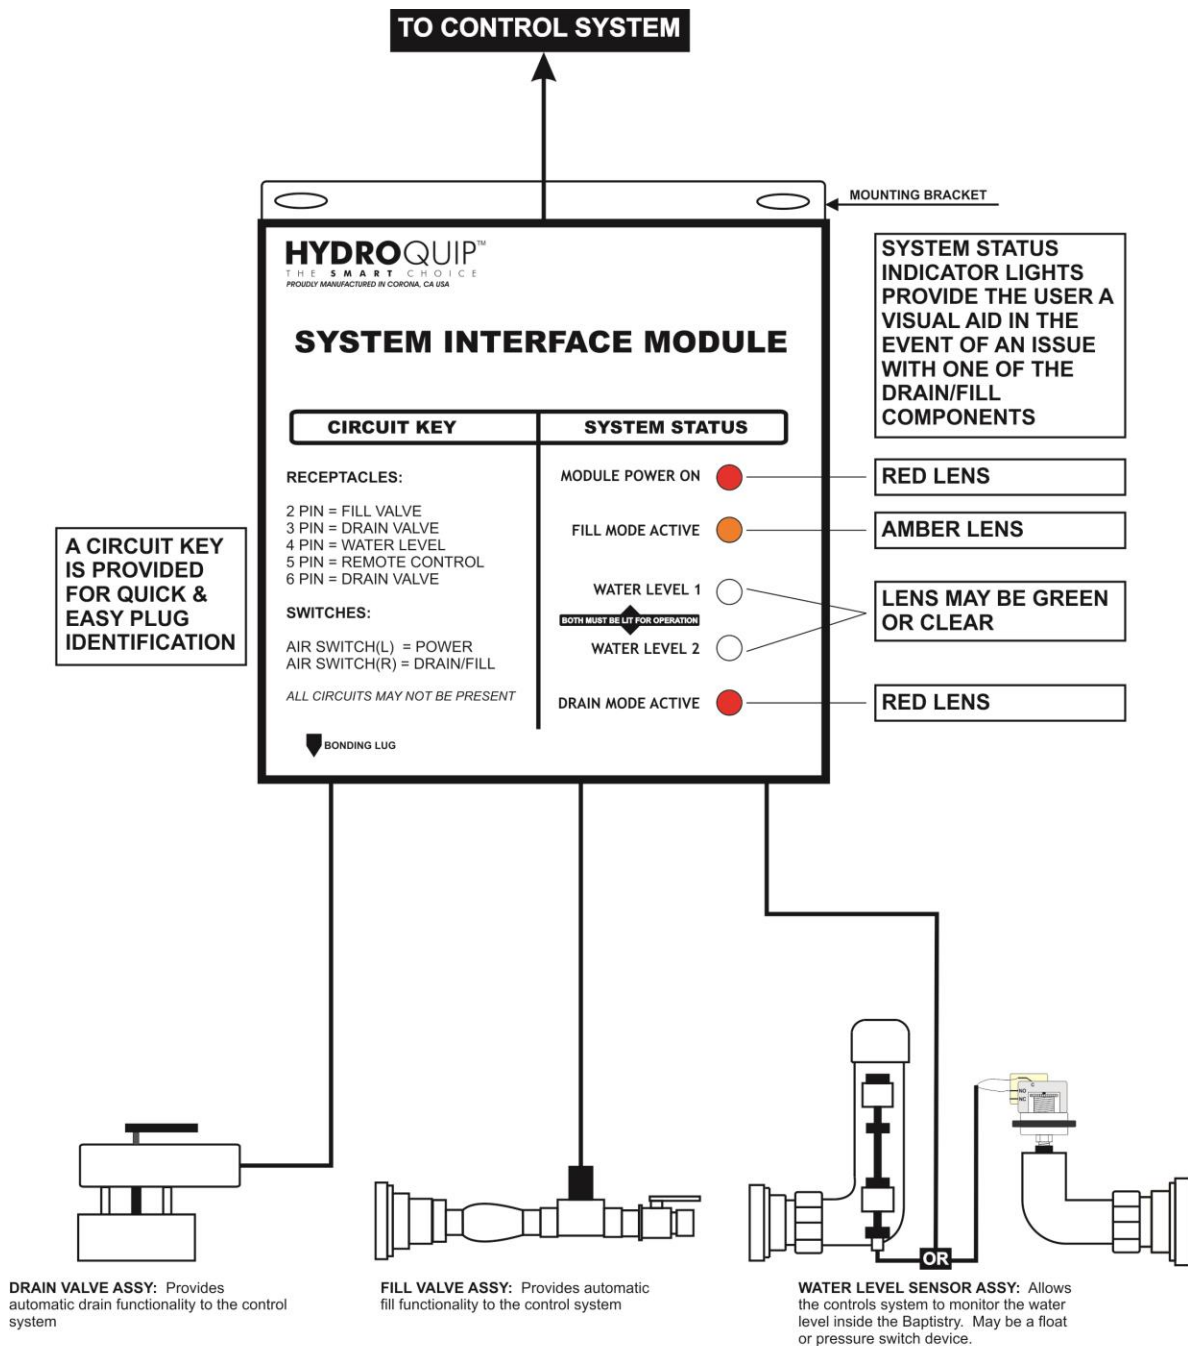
TO CONTROL SYSTEM

MOUNTING BRACKET

HYDROQUIP™
THE SMART CHOICE
PROUDLY MANUFACTURED IN CORONA, CA USA

SYSTEM INTERFACE MODULE

SYSTEM STATUS INDICATOR LIGHTS PROVIDE THE USER A VISUAL AID IN THE EVENT OF AN ISSUE WITH ONE OF THE DRAIN/FILL COMPONENTS

| CIRCUIT KEY | SYSTEM STATUS |
|---|---|

RECEPTACLES:

2 PIN = FILL VALVE
3 PIN = DRAIN VALVE
4 PIN = WATER LEVEL
5 PIN = REMOTE CONTROL
6 PIN = DRAIN VALVE

SWITCHES:

AIR SWITCH(L) = POWER
AIR SWITCH(R) = DRAIN/FILL

ALL CIRCUITS MAY NOT BE PRESENT

BONDING LUG

MODULE POWER ON
FILL MODE ACTIVE
WATER LEVEL 1
BOTH MUST BE LIT FOR OPERATION
WATER LEVEL 2
DRAIN MODE ACTIVE

RED LENS
AMBER LENS
LENS MAY BE GREEN OR CLEAR
RED LENS

A CIRCUIT KEY IS PROVIDED FOR QUICK & EASY PLUG IDENTIFICATION

NO
NC
C

OR

DRAIN VALVE ASSY: Provides automatic drain functionality to the control system

FILL VALVE ASSY: Provides automatic fill functionality to the control system

WATER LEVEL SENSOR ASSY: Allows the controls system to monitor the water level inside the Baptistry. May be a float or pressure switch device.